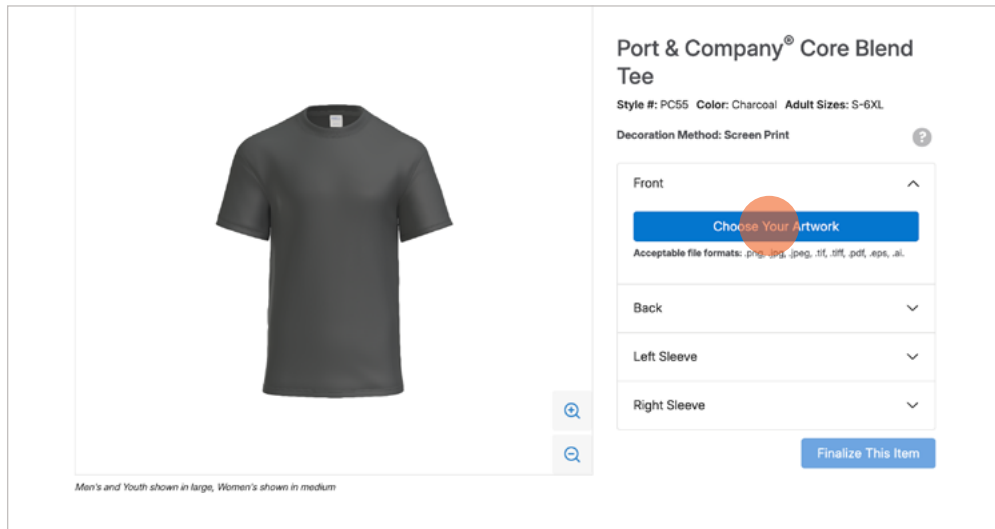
Port & Company® Core Blend Tee

Style #: PC55 Color: Charcoal Adult Sizes: S-6XL

Decoration Method: Screen Print

?

Front

Choose Your Artwork

Acceptable file formats: .png, .jpg, .jpeg, .tif, .tiff, .pdf, .eps, .ai.

Back

Left Sleeve

Right Sleeve

Finalize This Item

Men's and Youth shown in large, Women's shown in medium